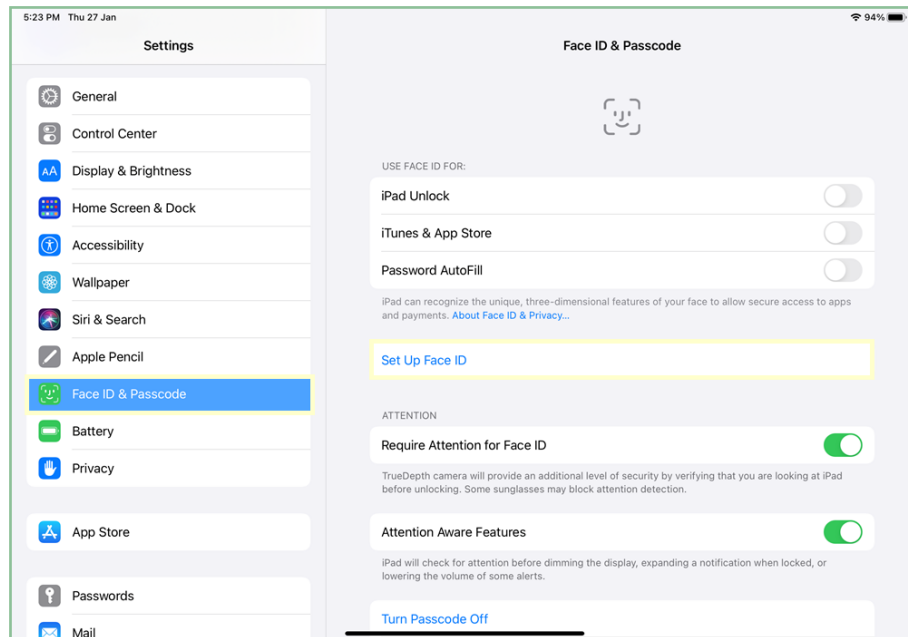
5:23 PM Thu 27 Jan

94%

Settings

General

Control Center

Display & Brightness

Home Screen & Dock

Accessibility

Wallpaper

Siri & Search

Apple Pencil

Face ID & Passcode

Battery

Privacy

App Store

Passwords

Mail

Face ID & Passcode

USE FACE ID FOR:

iPad Unlock

iTunes & App Store

Password AutoFill

iPad can recognize the unique, three-dimensional features of your face to allow secure access to apps and payments. About Face ID & Privacy...

Set Up Face ID

ATTENTION

Require Attention for Face ID

TrueDepth camera will provide an additional level of security by verifying that you are looking at iPad before unlocking. Some sunglasses may block attention detection.

Attention Aware Features

iPad will check for attention before dimming the display, expanding a notification when locked, or lowering the volume of some alerts.

Turn Passcode Off